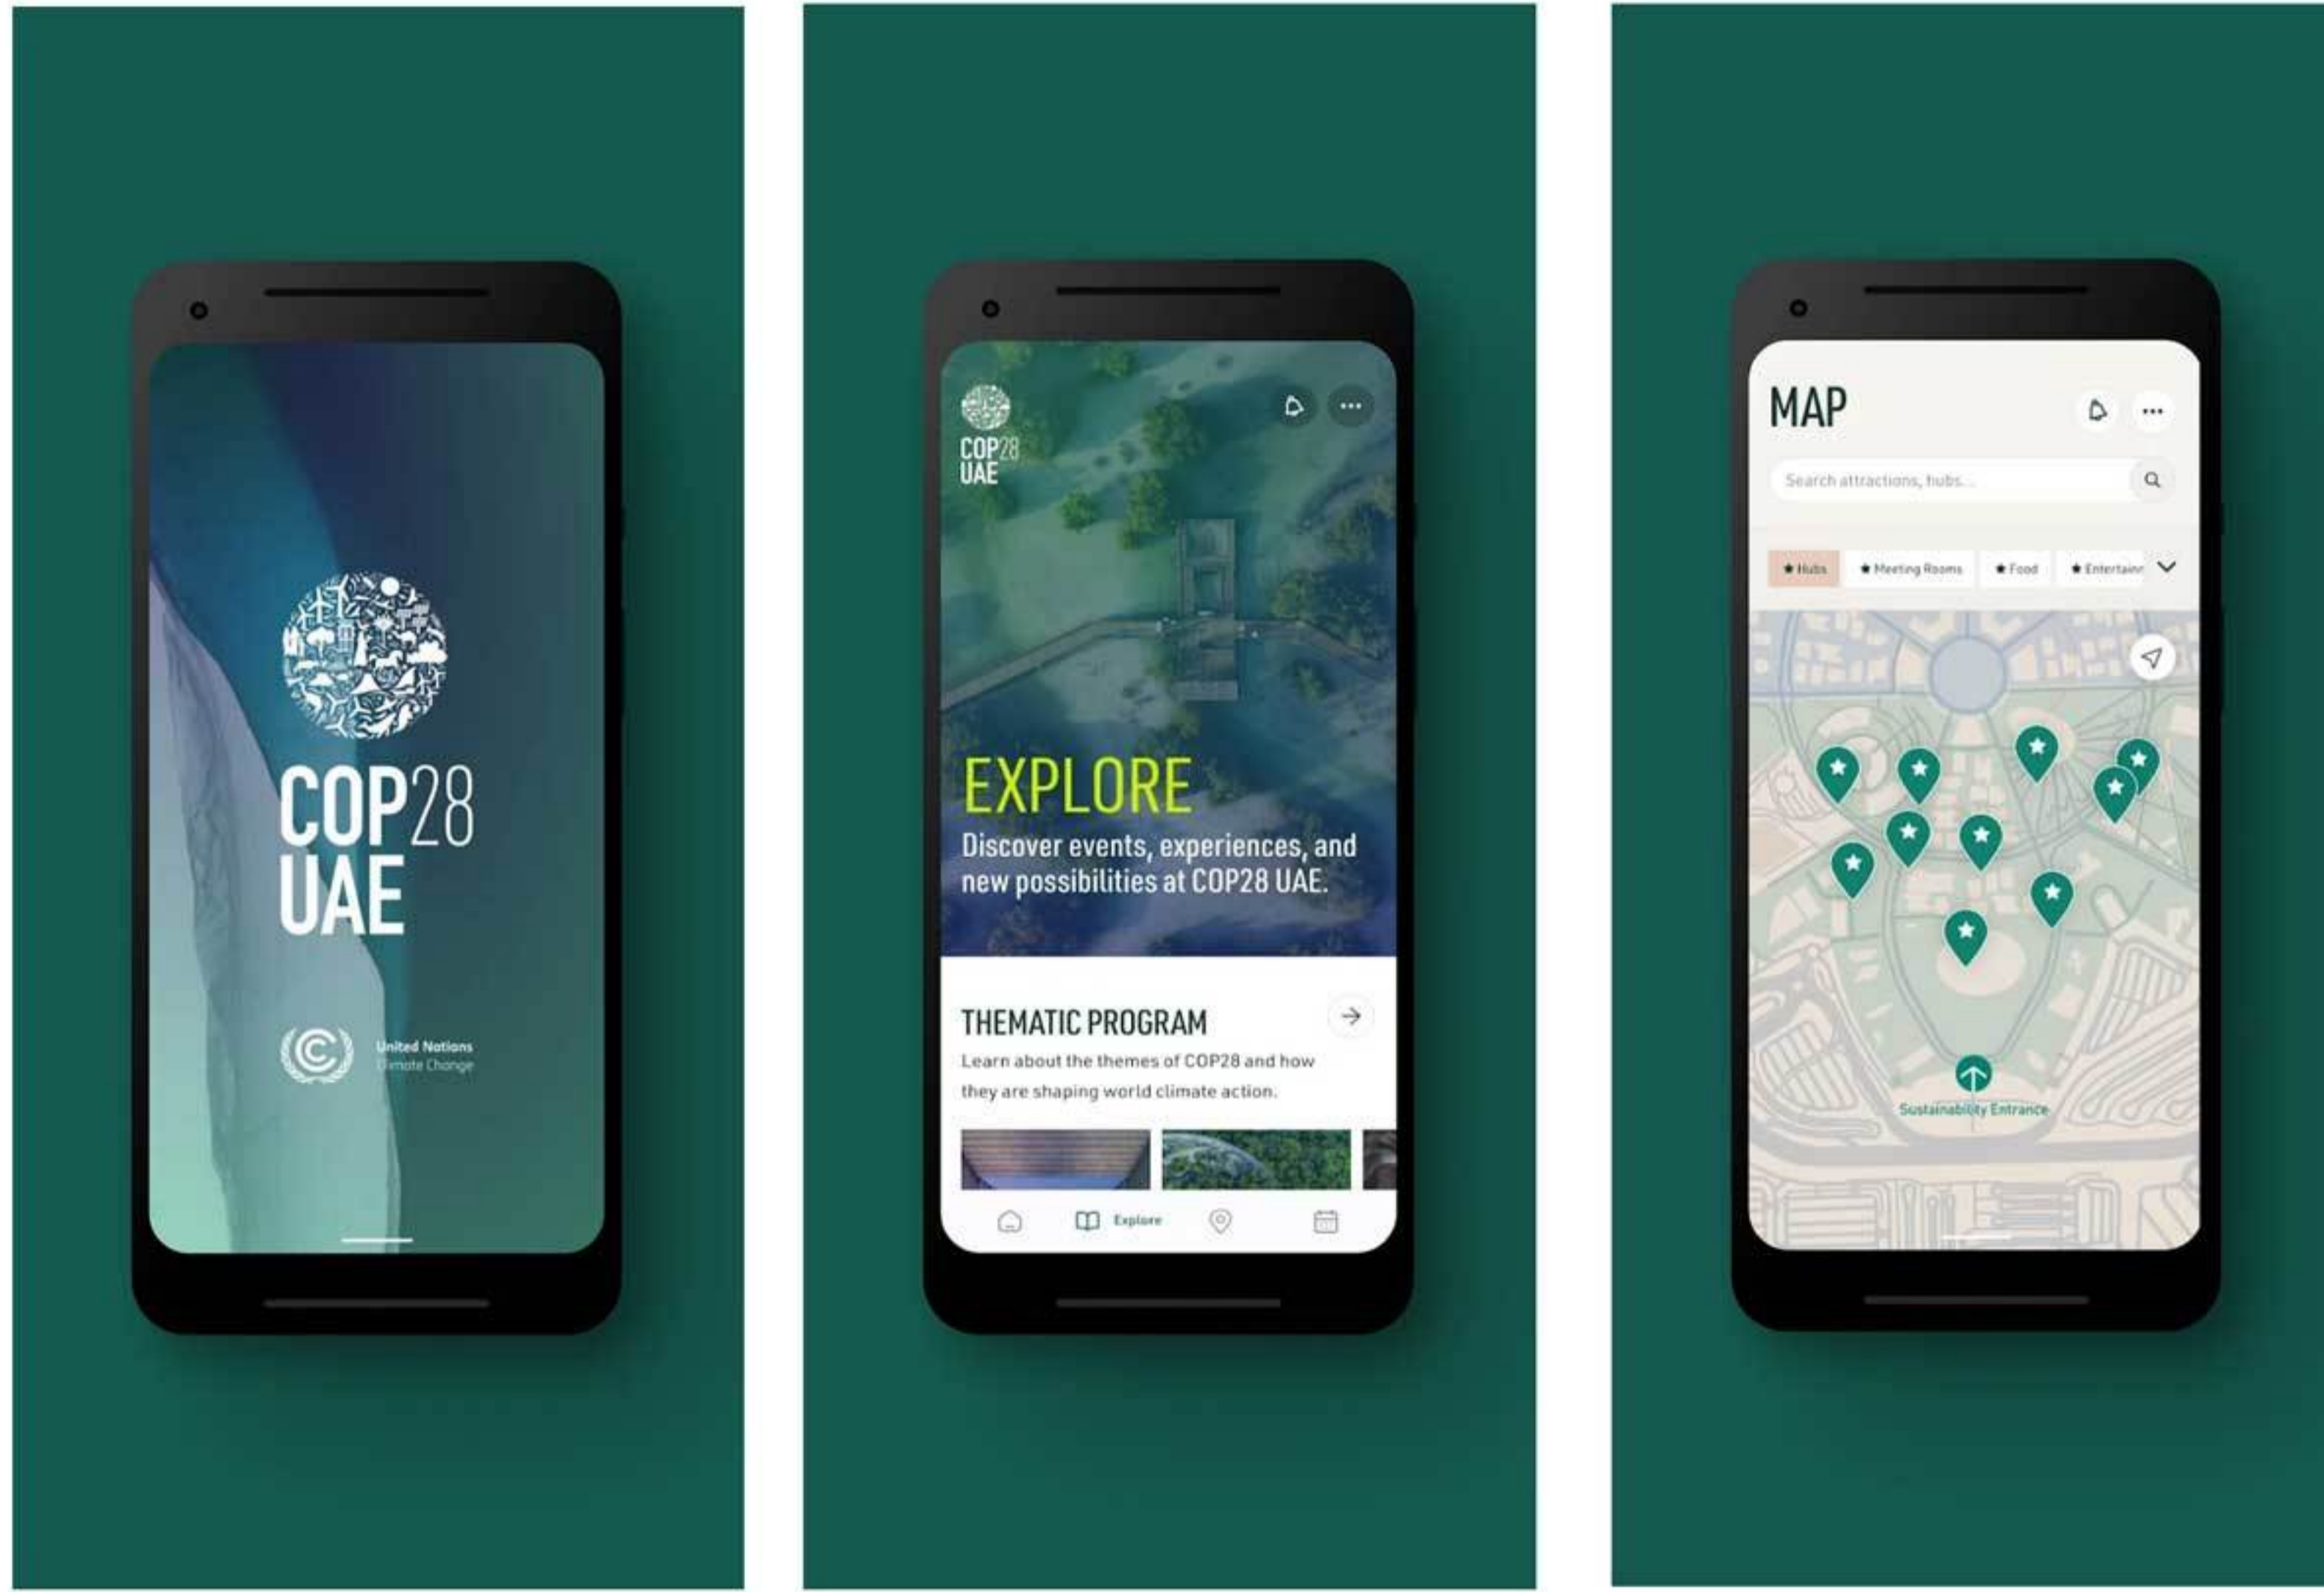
COP28
UAE

United Nations
Climate Change

COP28
UAE

EXPLORE
Discover events, experiences, and new possibilities at COP28 UAE.

THEMATIC PROGRAM
Learn about the themes of COP28 and how they are shaping world climate action.

Explore

MAP

Search attractions, hubs...

★ Hubs
★ Meeting Rooms
★ Food
★ Entertainr

Sustainability Entrance